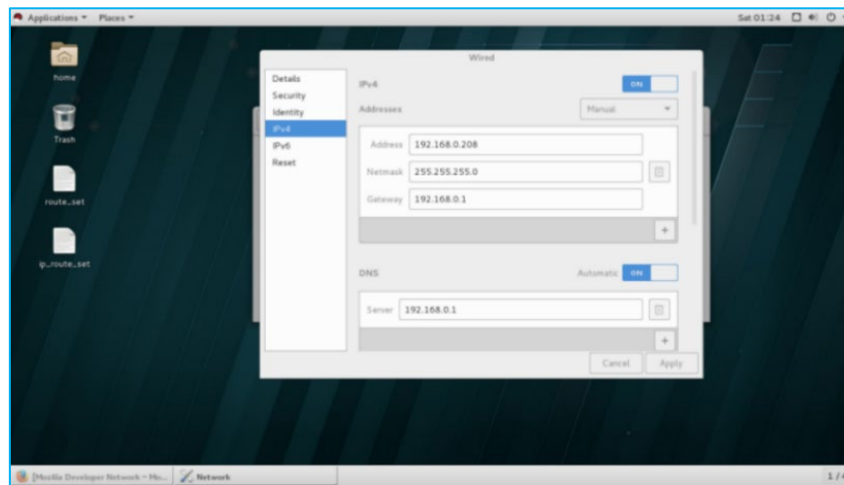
Applications ▾ Places ▾

Sat 01:24

home

Trash

route_set

ip_route_set

Wired

Details
Security
Identity
IPv4
IPv6
Reset

IPv4

ON

Addresses

Manual

Address 192.168.0.208

Netmask 255.255.255.0

Gateway 192.168.0.1

+

DNS

Automatic ON

Server 192.168.0.1

+

Cancel

Apply

[Mozilla Developer Network – Mo...

Network

1 / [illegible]